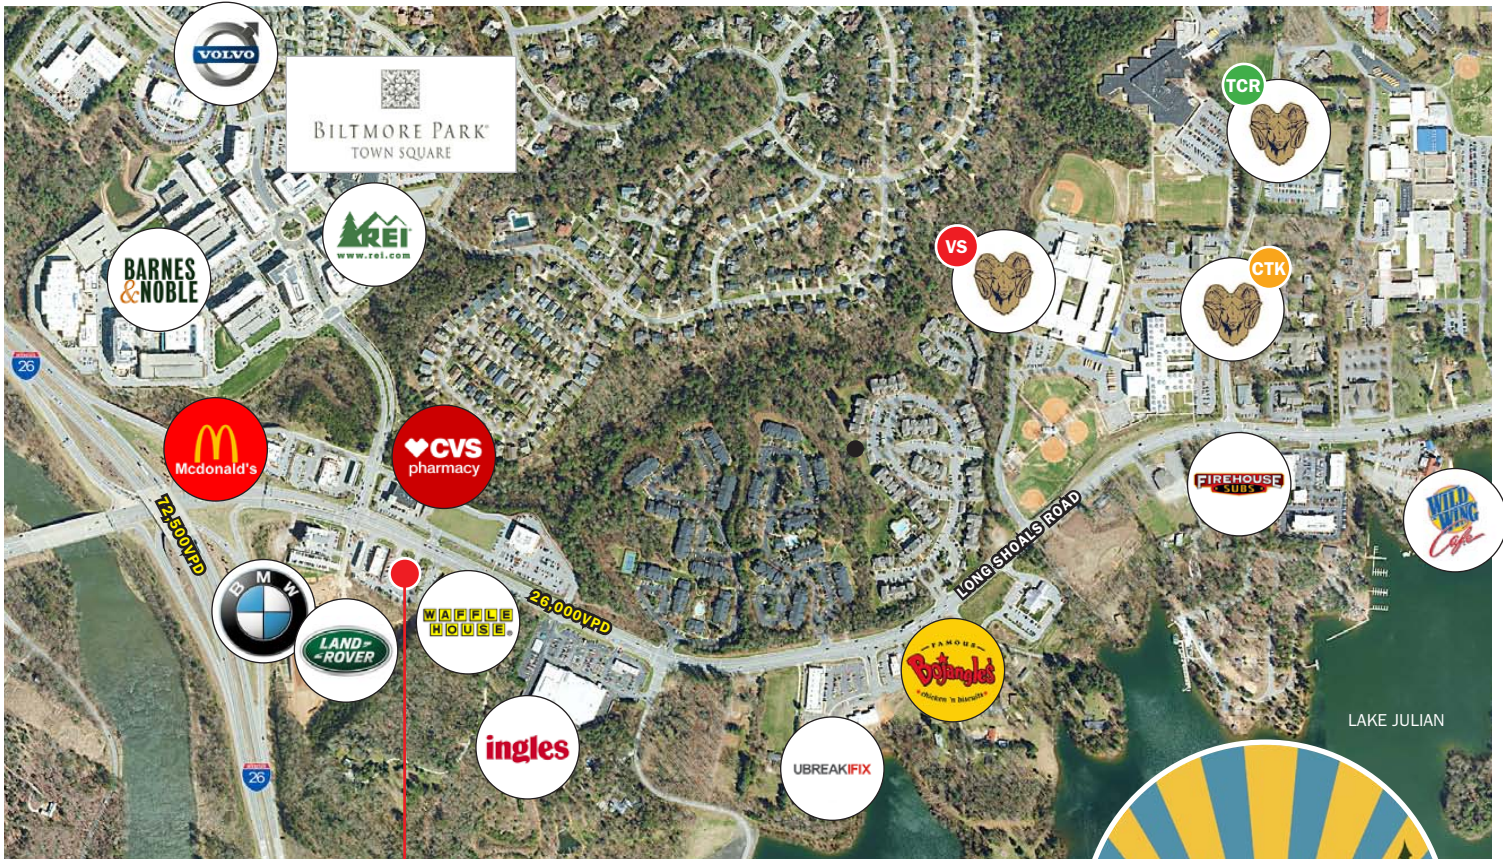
VOLVO

BILTMORE PARK
TOWN SQUARE

REI
www.rei.com

BARNES & NOBLE

TCR

VS

CTK

26

McDonald's

CVS pharmacy

72,500VPD

FIREHOUSE SUBS

WILD WING Cafe

LONG SHOALS ROAD

BMW

LAND ROVER

WAFFLE HOUSE

26,000VPD

FAMOUS Bojangles' chicken 'n biscuits

LAKE JULIAN

ingles

UBREAKIFIX

26